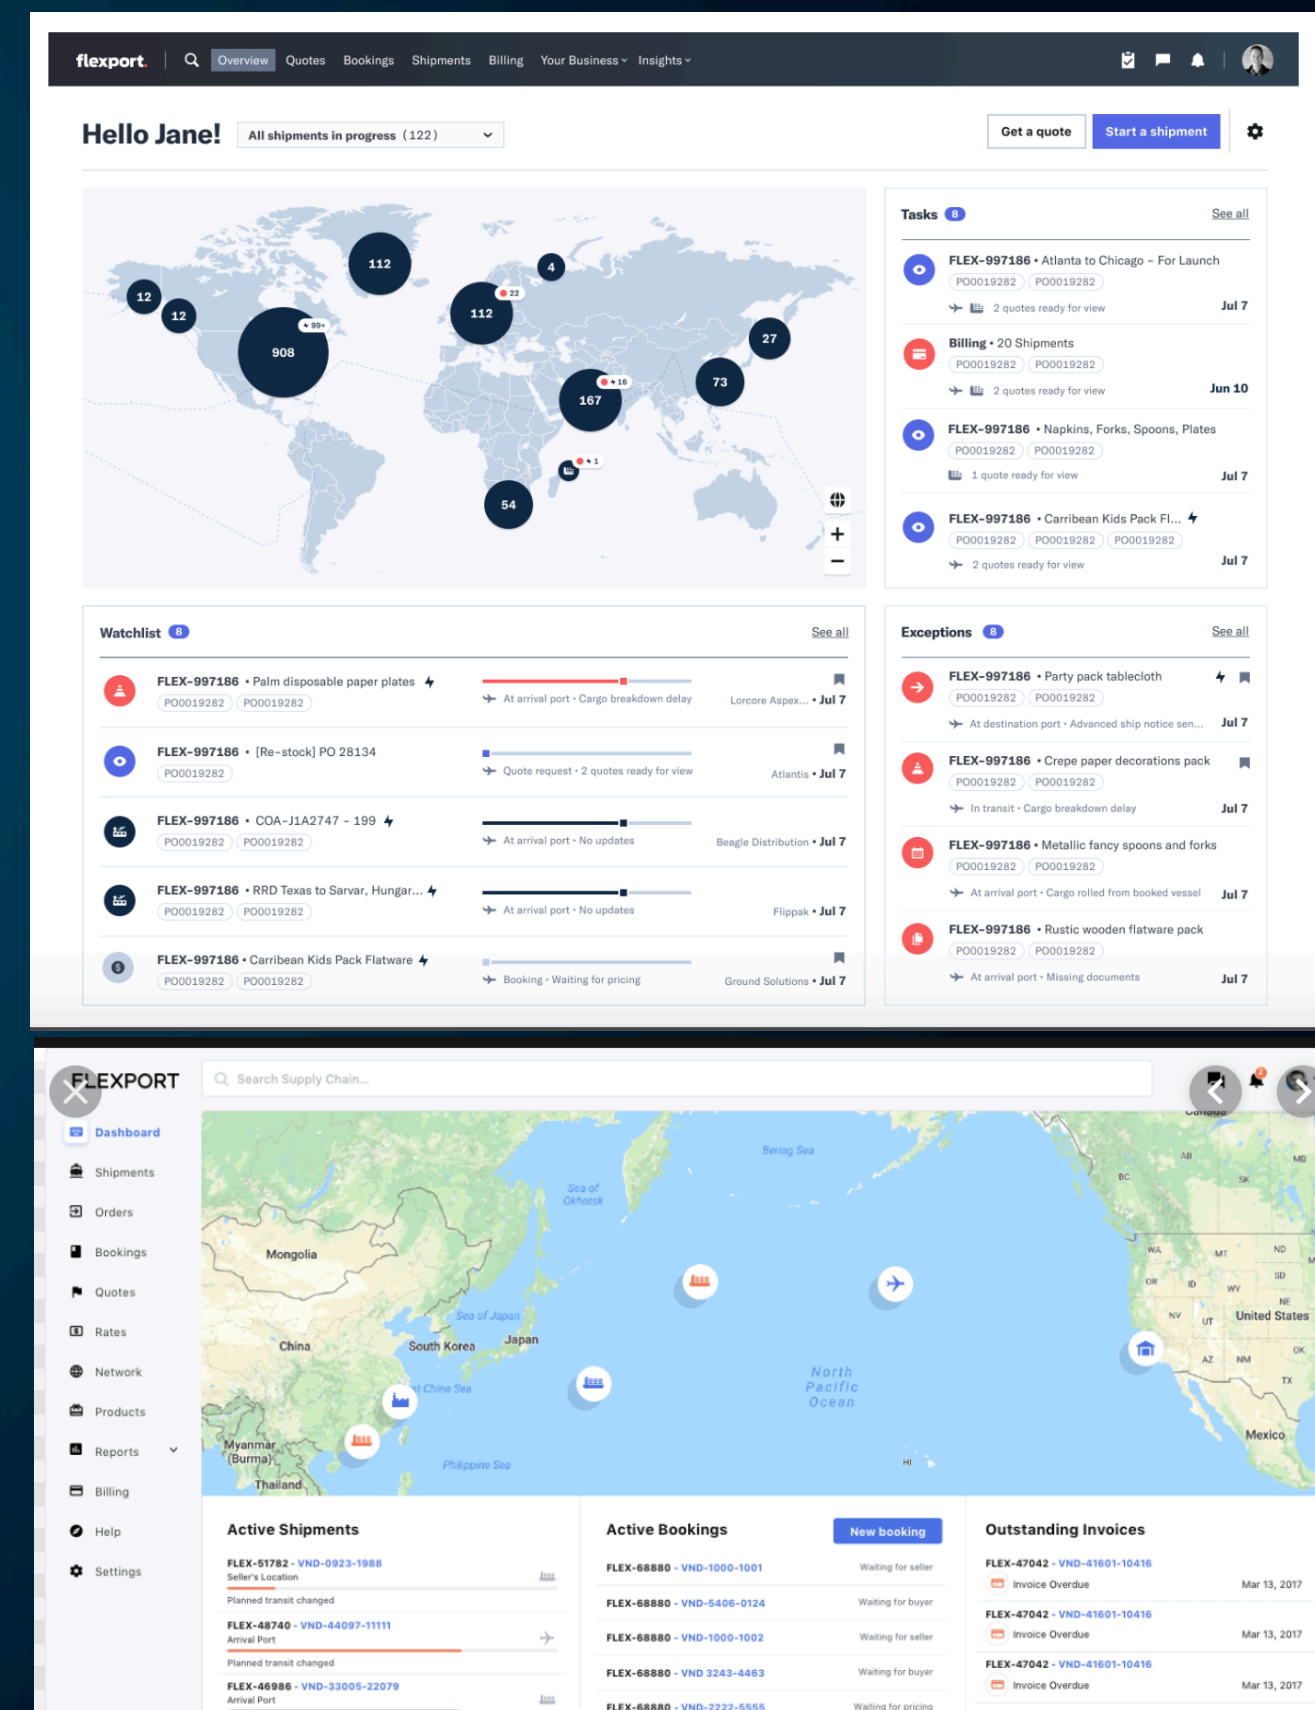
flexport. Overview Quotes Bookings Shipments Billing Your Business Insights

Hello Jane! All shipments in progress (122)

Get a quote Start a shipment

112 4 12 12 908 99+ 112 22 27 73 167 16 1 54

Tasks 8 See all

FLEX-997186 • Atlanta to Chicago – For Launch
PO0019282 PO0019282
2 quotes ready for view Jul 7

Billing • 20 Shipments
PO0019282 PO0019282
2 quotes ready for view Jun 10

FLEX-997186 • Napkins, Forks, Spoons, Plates
PO0019282 PO0019282
1 quote ready for view Jul 7

FLEX-997186 • Carribean Kids Pack Fl...
PO0019282 PO0019282 PO0019282
2 quotes ready for view Jul 7

Watchlist 8 See all

FLEX-997186 • Palm disposable paper plates
PO0019282 PO0019282
At arrival port • Cargo breakdown delay Lorcore Aspex... • Jul 7

FLEX-997186 • [Re-stock] PO 28134
PO0019282
Quote request • 2 quotes ready for view Atlantis • Jul 7

FLEX-997186 • COA-J1A2747 – 199
PO0019282 PO0019282
At arrival port • No updates Beagle Distribution • Jul 7

FLEX-997186 • RRD Texas to Sarvar, Hungar...
PO0019282 PO0019282
At arrival port • No updates Flippak • Jul 7

FLEX-997186 • Carribean Kids Pack Flatware
PO0019282 PO0019282
Booking • Waiting for pricing Ground Solutions • Jul 7

Exceptions 8 See all

FLEX-997186 • Party pack tablecloth
PO0019282 PO0019282
At destination port • Advanced ship notice sen... Jul 7

FLEX-997186 • Crepe paper decorations pack
PO0019282 PO0019282
In transit • Cargo breakdown delay Jul 7

FLEX-997186 • Metallic fancy spoons and forks
PO0019282 PO0019282
At arrival port • Cargo rolled from booked vessel Jul 7

FLEX-997186 • Rustic wooden flatware pack
PO0019282 PO0019282
At arrival port • Missing documents Jul 7

FLEXPORT
Search Supply Chain...

Dashboard
Shipments
Orders
Bookings
Quotes
Rates
Network
Products
Reports
Billing
Help
Settings

Bering Sea Sea of Okhotsk Mongolia Sea of Japan China South Korea Japan China Sea Myanmar (Burma) Thailand Philippine Sea North Pacific Ocean HI Canada AB BC SK MB WA MT ND OR ID SD WY NE NV UT United States AZ NM OK TX Mexico

Active Shipments
FLEX-51782 - VND-0923-1988
Seller's Location
Planned transit changed
FLEX-48740 - VND-44097-11111
Arrival Port
Planned transit changed
FLEX-46986 - VND-33005-22079
Arrival Port

Active Bookings New booking
FLEX-68880 - VND-1000-1001 Waiting for seller
FLEX-68880 - VND-5406-0124 Waiting for buyer
FLEX-68880 - VND-1000-1002 Waiting for seller
FLEX-68880 - VND 3243-4463 Waiting for buyer
FLEX-68880 - VND-2222-5555 Waiting for pricing

Outstanding Invoices
FLEX-47042 - VND-41601-10416
Invoice Overdue Mar 13, 2017
FLEX-47042 - VND-41601-10416
Invoice Overdue Mar 13, 2017
FLEX-47042 - VND-41601-10416
Invoice Overdue Mar 13, 2017